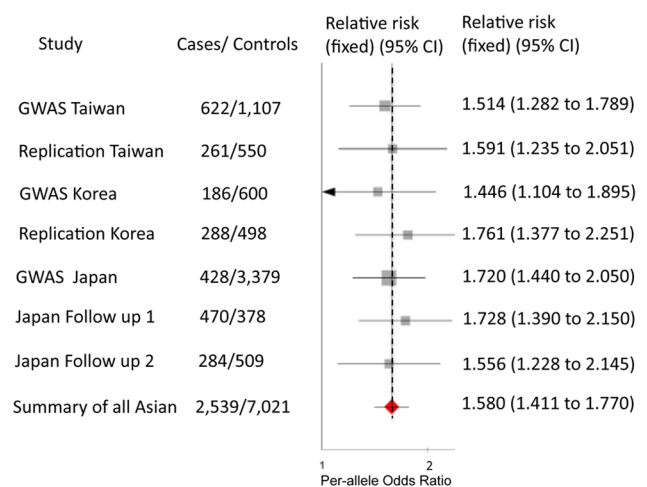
| Study | Cases/ Controls | Relative risk (fixed) (95% CI) | Relative risk (fixed) (95% CI) |
|---|---|---|---|
| GWAS Taiwan | 622/1,107 | | 1.514 (1.282 to 1.789) |
| Replication Taiwan | 261/550 | | 1.591 (1.235 to 2.051) |
| GWAS Korea | 186/600 | | 1.446 (1.104 to 1.895) |
| Replication Korea | 288/498 | | 1.761 (1.377 to 2.251) |
| GWAS Japan | 428/3,379 | | 1.720 (1.440 to 2.050) |
| Japan Follow up 1 | 470/378 | | 1.728 (1.390 to 2.150) |
| Japan Follow up 2 | 284/509 | | 1.556 (1.228 to 2.145) |
| Summary of all Asian | 2,539/7,021 | | 1.580 (1.411 to 1.770) |

1
2
Per-allele Odds Ratio